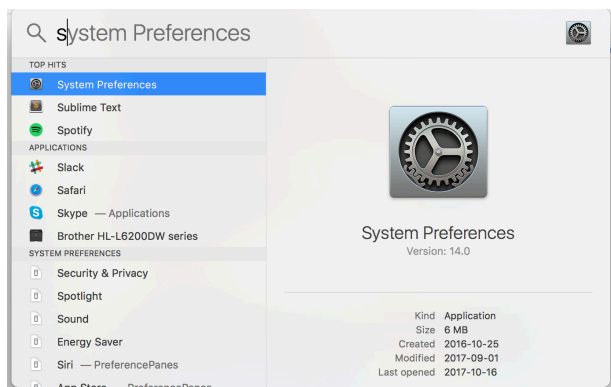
system Preferences

TOP HITS
System Preferences
Sublime Text
Spotify
APPLICATIONS
Slack
Safari
Skype — Applications
Brother HL-L6200DW series
SYSTEM PREFERENCES
Security & Privacy
Spotlight
Sound
Energy Saver
Siri — PreferencePanes
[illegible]

System Preferences
Version: 14.0

| | |
|---|---|
| Kind | Application |
| Size | 6 MB |
| Created | 2016-10-25 |
| Modified | 2017-09-01 |
| Last opened | 2017-10-16 |